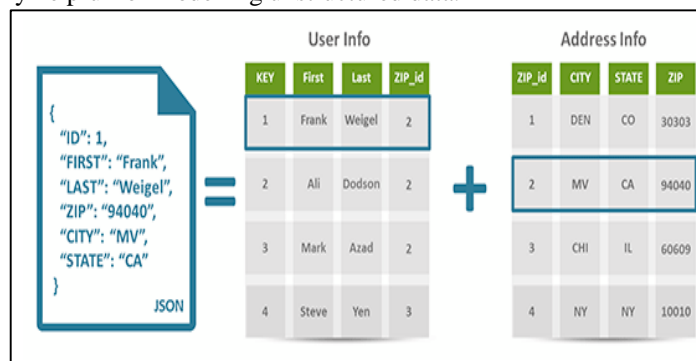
{
"ID": 1,
"FIRST": "Frank",
"LAST": "Weigel",
"ZIP": "94040",
"CITY": "MV",
"STATE": "CA"
}
JSON

User Info

| KEY | First | Last | ZIP_id |
|---|---|---|---|
| 1 | Frank | Weigel | 2 |
| 2 | Ali | Dodson | 2 |
| 3 | Mark | Azad | 2 |
| 4 | Steve | Yen | 3 |

Address Info

| ZIP_id | CITY | STATE | ZIP |
|---|---|---|---|
| 1 | DEN | CO | 30303 |
| 2 | MV | CA | 94040 |
| 3 | CHI | IL | 60609 |
| 4 | NY | NY | 10010 |